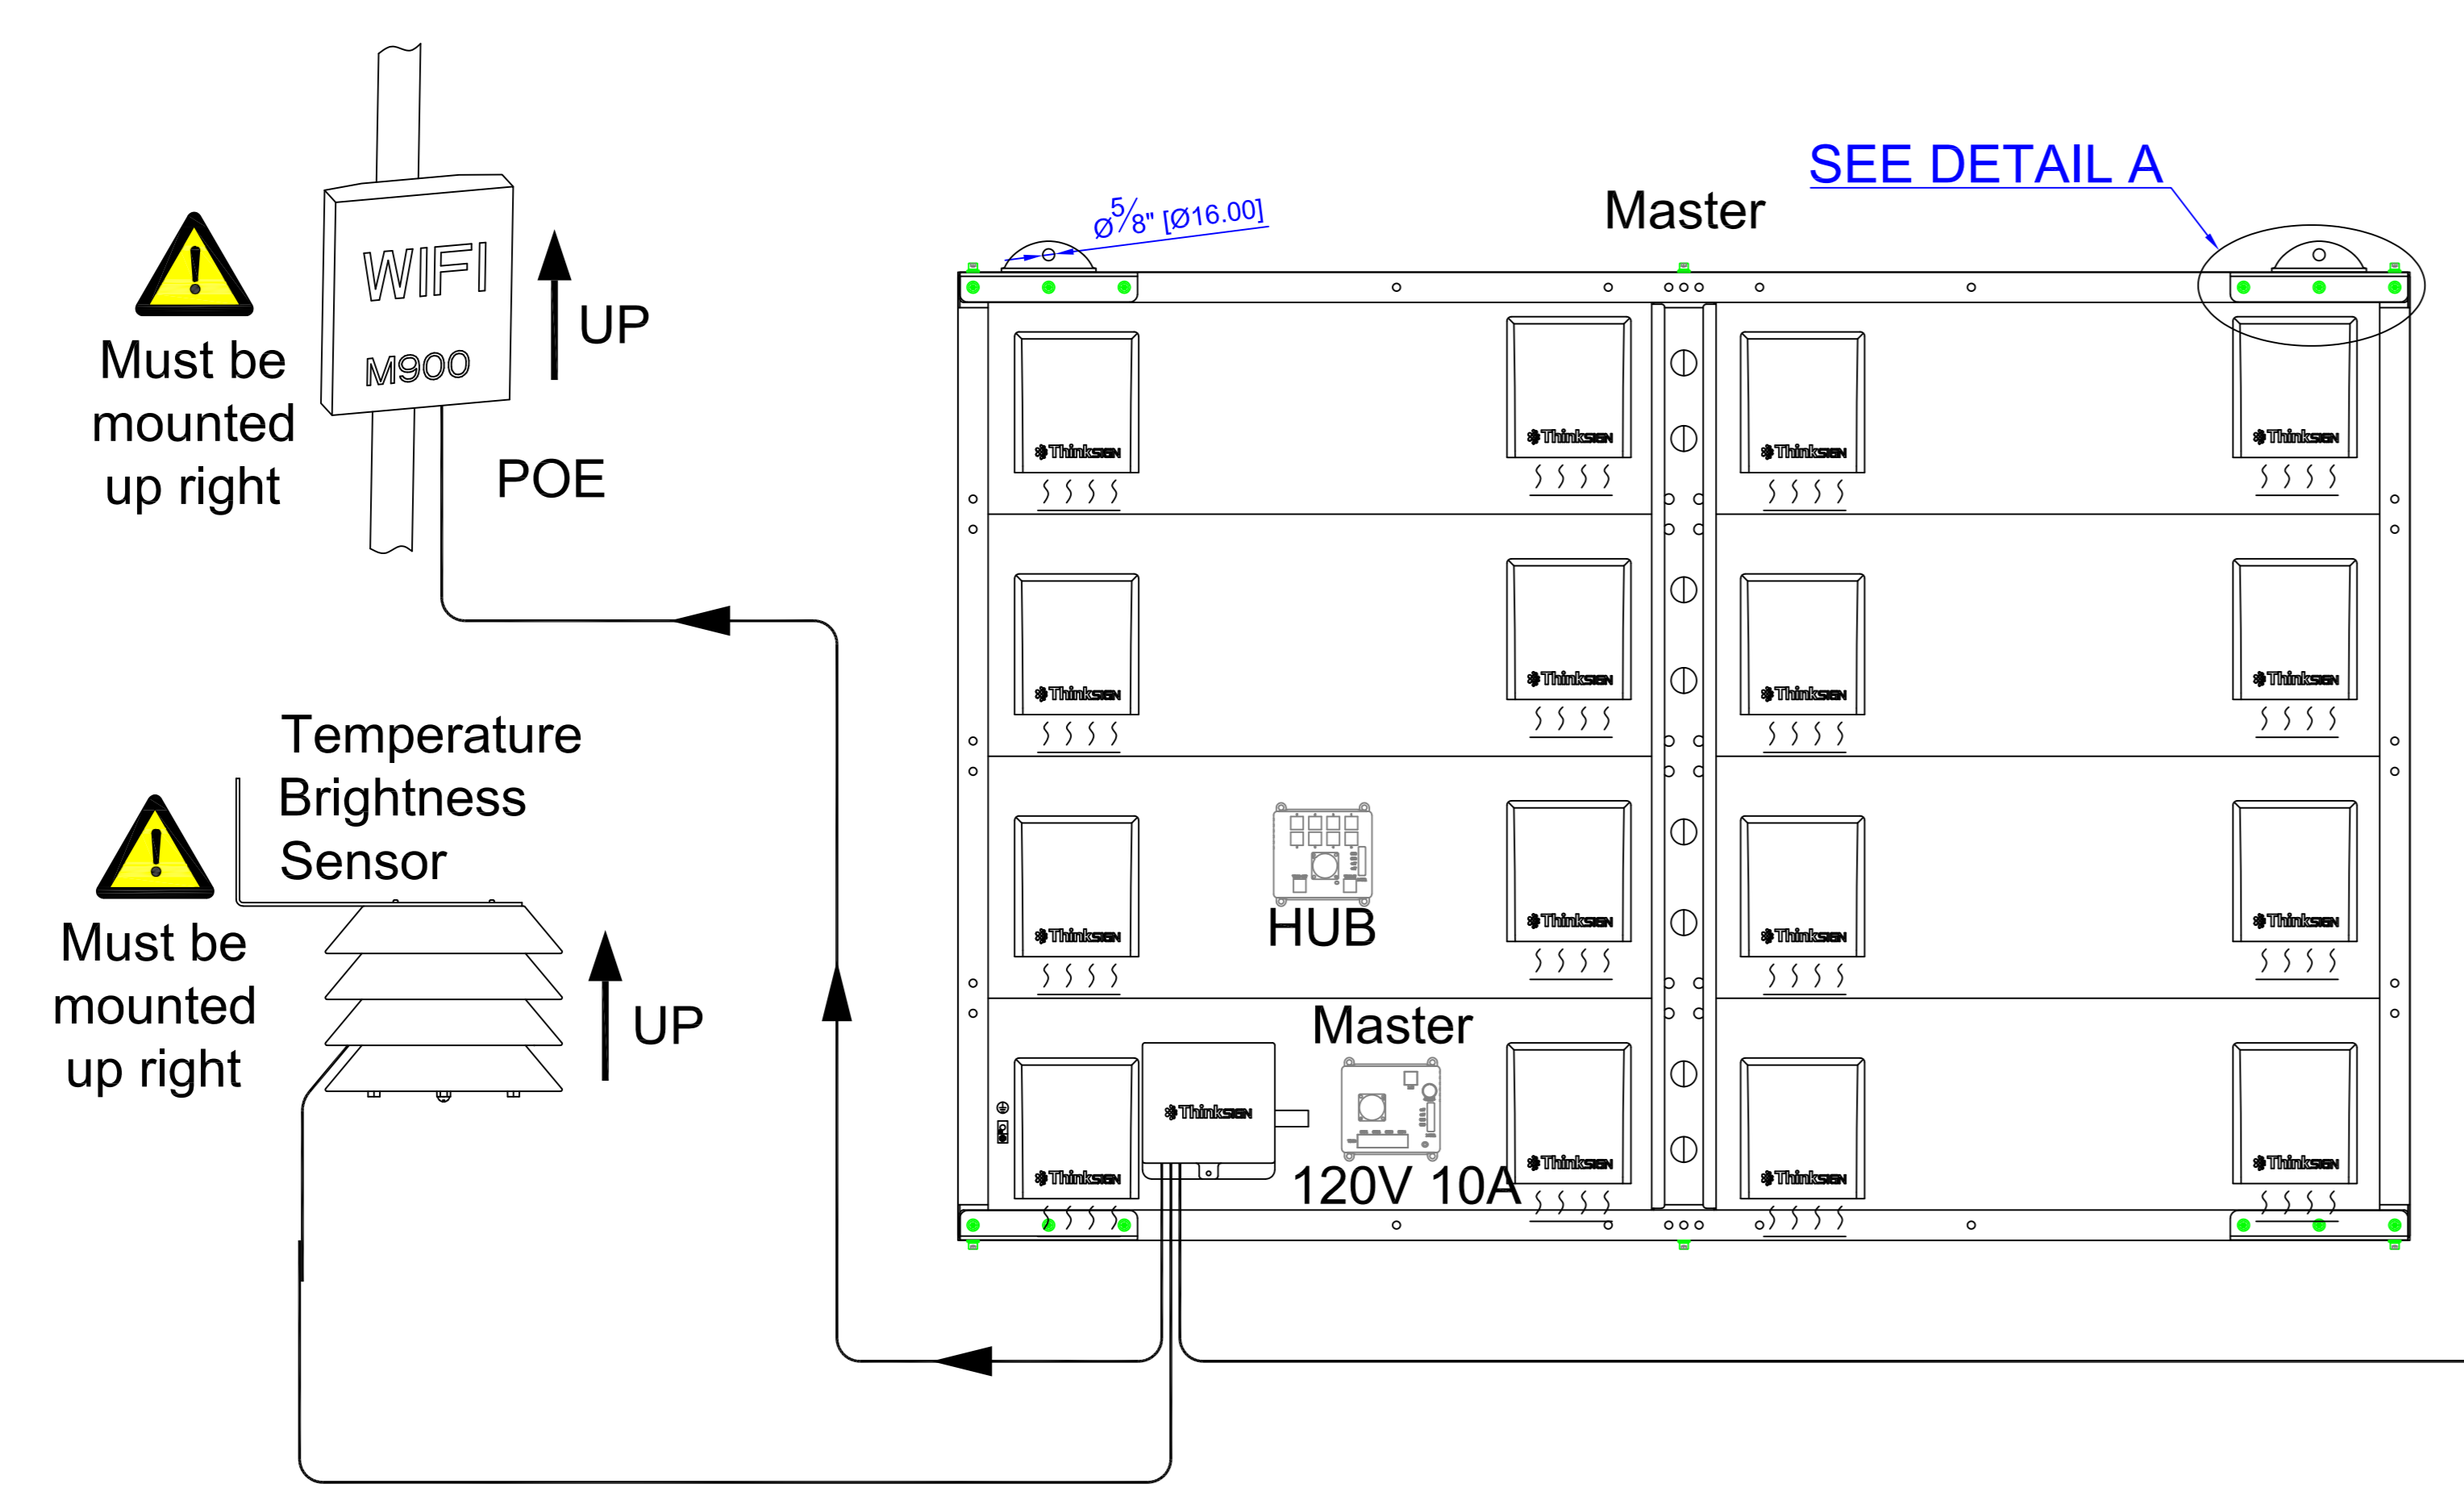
Must be mounted up right

WIFI

M900

UP

POE

$\varnothing\frac{5}{8}$" [Ø16.00]

Master

SEE DETAIL A

Temperature Brightness Sensor

Must be mounted up right

UP

ThinkSign

ThinkSign

ThinkSign

ThinkSign

ThinkSign

ThinkSign

ThinkSign

ThinkSign

ThinkSign

HUB

ThinkSign

ThinkSign

ThinkSign

Master

ThinkSign

ThinkSign

ThinkSign

ThinkSign

ThinkSign

120V 10A